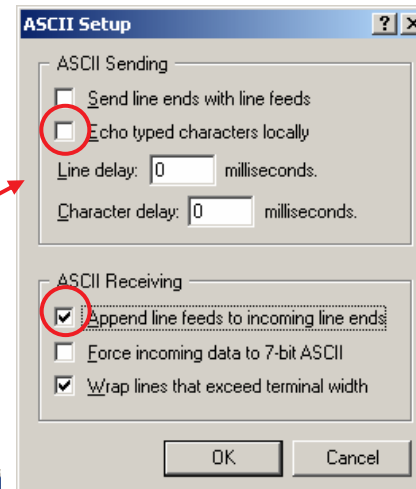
ASCII Setup

? X

ASCII Sending

Send line ends with line feeds

Echo typed characters locally

Line delay: 0 milliseconds.

Character delay: 0 milliseconds.

ASCII Receiving

Append line feeds to incoming line ends

Force incoming data to 7-bit ASCII

Wrap lines that exceed terminal width

OK

Cancel